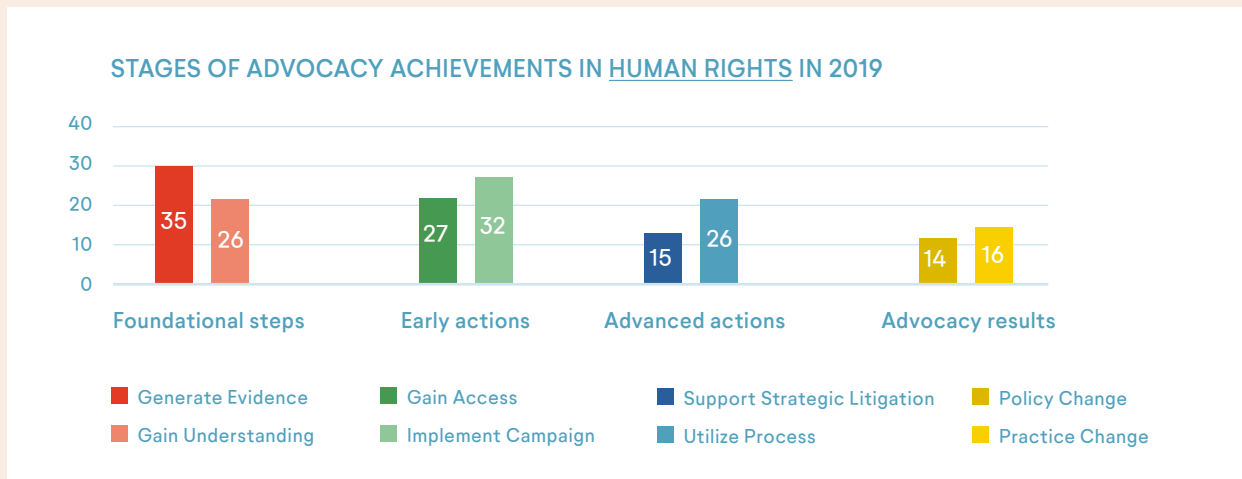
STAGES OF ADVOCACY ACHIEVEMENTS IN HUMAN RIGHTS IN 2019

40
30
20
10
0

35
26
27
32
15
26
14
16

Foundational steps
Early actions
Advanced actions
Advocacy results

Generate Evidence
Gain Understanding
Gain Access
Implement Campaign
Support Strategic Litigation
Utilize Process
Policy Change
Practice Change